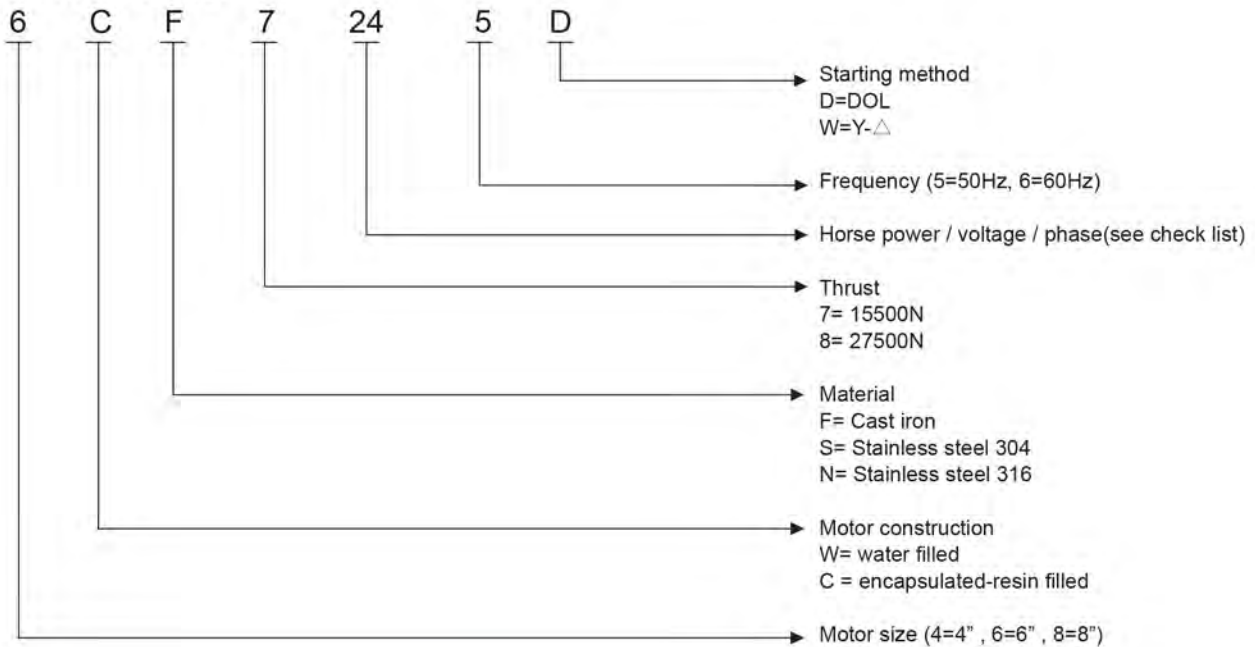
6 C F 7 24 5 D

Starting method
D=DOL
W=Y-△

Frequency (5=50Hz, 6=60Hz)

Horse power / voltage / phase(see check list)

Thrust
7= 15500N
8= 27500N

Material
F= Cast iron
S= Stainless steel 304
N= Stainless steel 316

Motor construction
W= water filled
C = encapsulated-resin filled

Motor size (4=4" , 6=6" , 8=8")